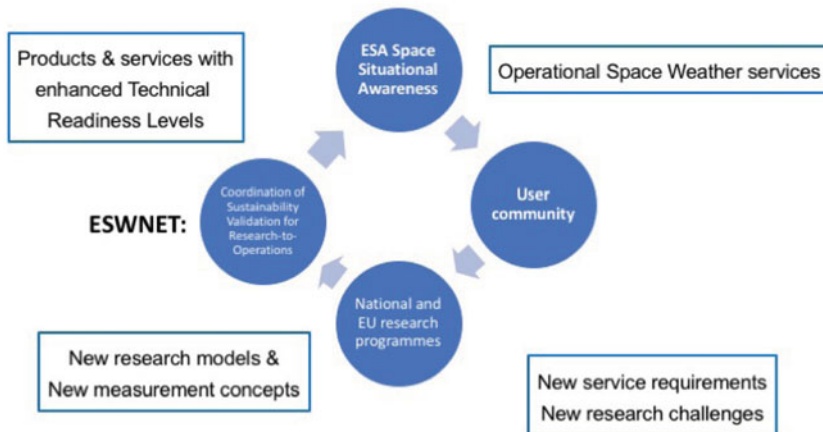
Products & services with enhanced Technical Readiness Levels

ESA Space Situational Awareness

Operational Space Weather services

ESWNET:

Coordination of Sustainability Validation for Research-to-Operations

User community

National and EU research programmes

New research models & New measurement concepts

New service requirements
New research challenges